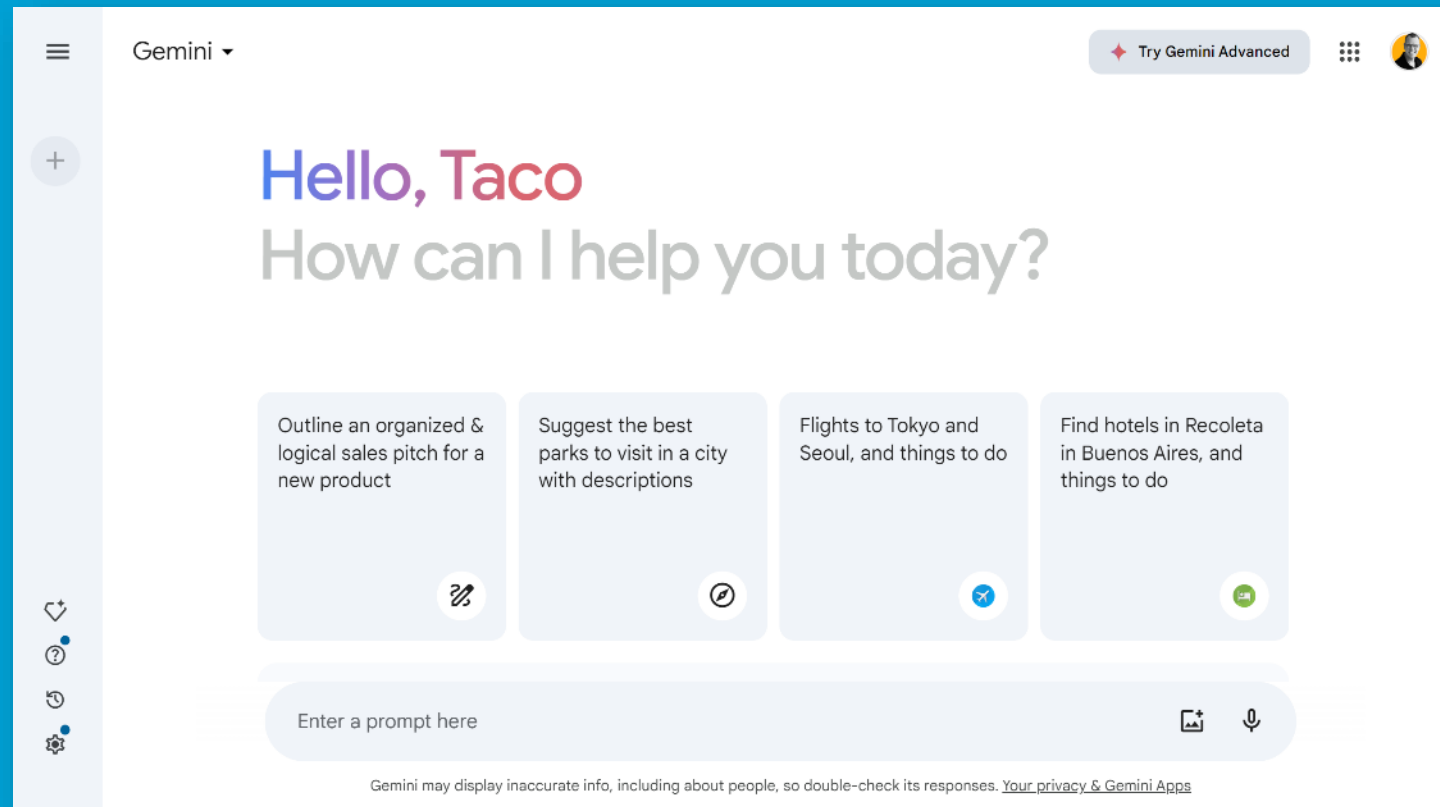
Gemini

Try Gemini Advanced

Hello, Taco
How can I help you today?

Outline an organized & logical sales pitch for a new product

Suggest the best parks to visit in a city with descriptions

Flights to Tokyo and Seoul, and things to do

Find hotels in Recoleta in Buenos Aires, and things to do

Enter a prompt here

Gemini may display inaccurate info, including about people, so double-check its responses. Your privacy & Gemini Apps